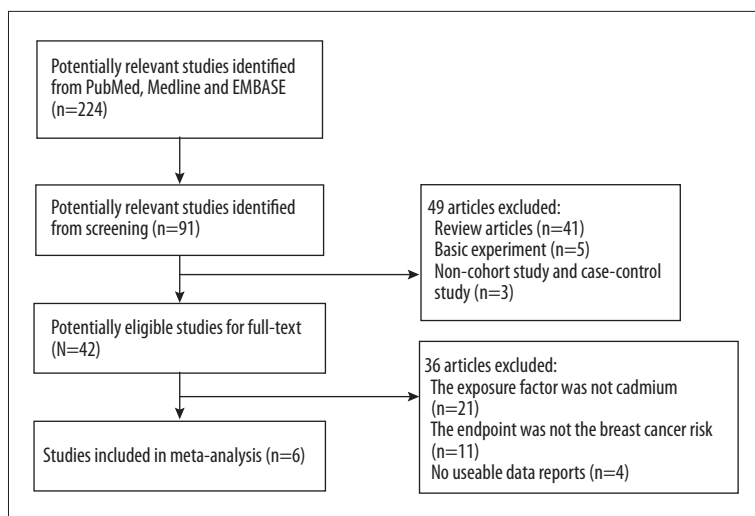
Potentially relevant studies identified from PubMed, Medline and EMBASE (n=224)

Potentially relevant studies identified from screening (n=91)

49 articles excluded:
Review articles (n=41)
Basic experiment (n=5)
Non-cohort study and case-control study (n=3)

Potentially eligible studies for full-text (N=42)

36 articles excluded:
The exposure factor was not cadmium (n=21)
The endpoint was not the breast cancer risk (n=11)
No useable data reports (n=4)

Studies included in meta-analysis (n=6)